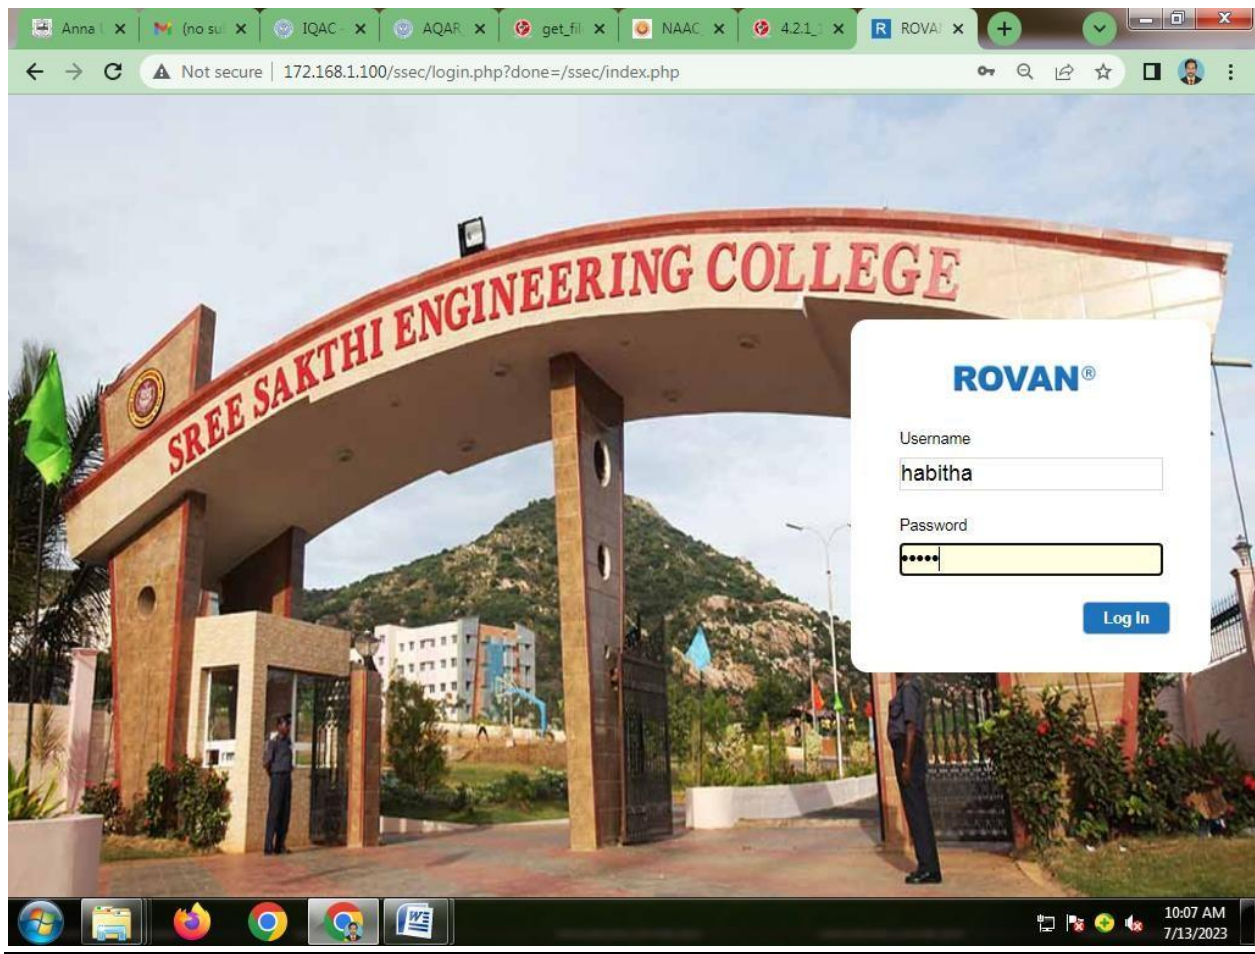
Anna | (no su | IQAC | AQAR | get_fil | NAAC | 4.2.1 | ROVA

Not secure | 172.168.1.100/ssec/login.php?done=/ssec/index.php

SREE SAKTHI ENGINEERING COLLEGE

ROVAN®

Username

habitha

Password

•••••

Log In

10:07 AM
7/13/2023